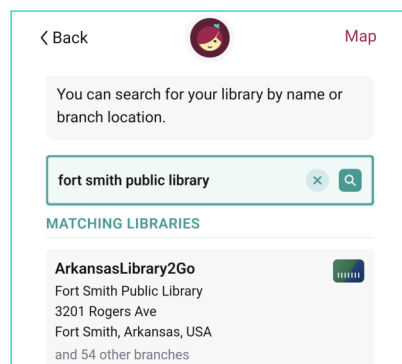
‹ Back

Map

You can search for your library by name or branch location.

fort smith public library

MATCHING LIBRARIES

ArkansasLibrary2Go
Fort Smith Public Library
3201 Rogers Ave
Fort Smith, Arkansas, USA
and 54 other branches